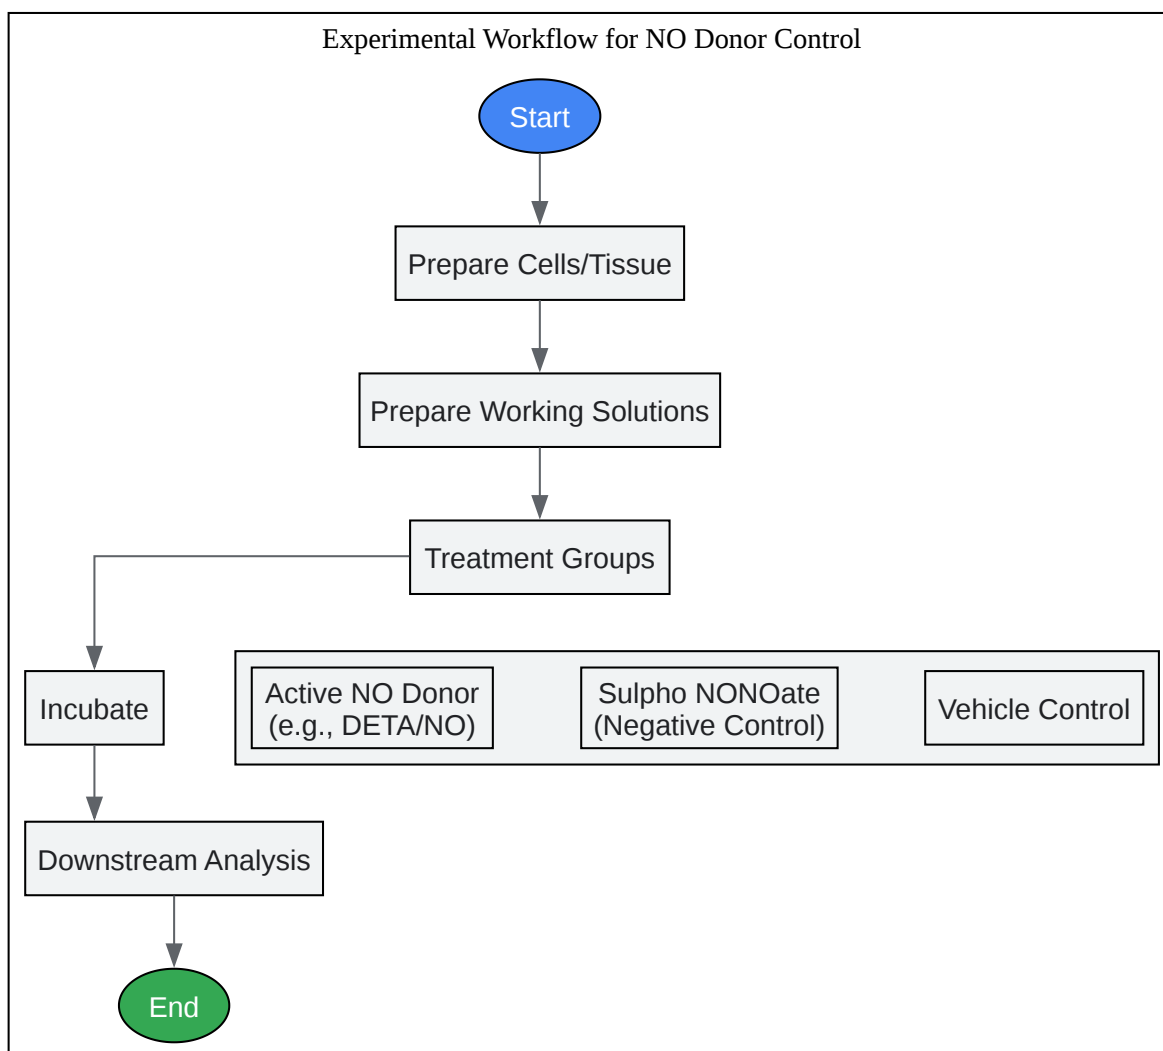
Experimental Workflow for NO Donor Control

Start

Prepare Cells/Tissue

Prepare Working Solutions

Treatment Groups

Incubate

Active NO Donor (e.g., DETA/NO)

Sulpho NONOate (Negative Control)

Vehicle Control

Downstream Analysis

End